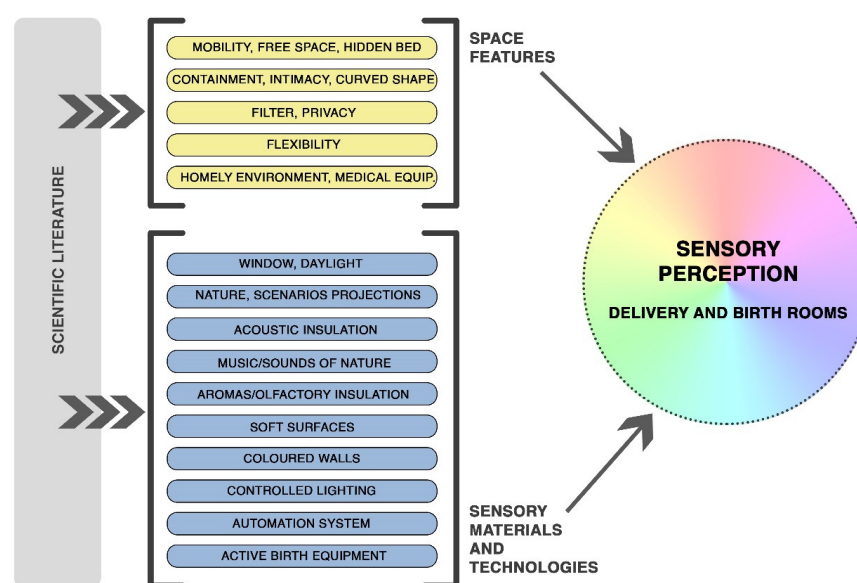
SCIENTIFIC LITERATURE

MOBILITY, FREE SPACE, HIDDEN BED
CONTAINMENT, INTIMACY, CURVED SHAPE
FILTER, PRIVACY
FLEXIBILITY
HOMELY ENVIRONMENT, MEDICAL EQUIP.

SPACE FEATURES

WINDOW, DAYLIGHT
NATURE, SCENARIOS PROJECTIONS
ACOUSTIC INSULATION
MUSIC/SOUNDS OF NATURE
AROMAS/OLFACTORY INSULATION
SOFT SURFACES
COLOURED WALLS
CONTROLLED LIGHTING
AUTOMATION SYSTEM
ACTIVE BIRTH EQUIPMENT

SENSORY MATERIALS AND TECHNOLOGIES

SENSORY PERCEPTION

DELIVERY AND BIRTH ROOMS